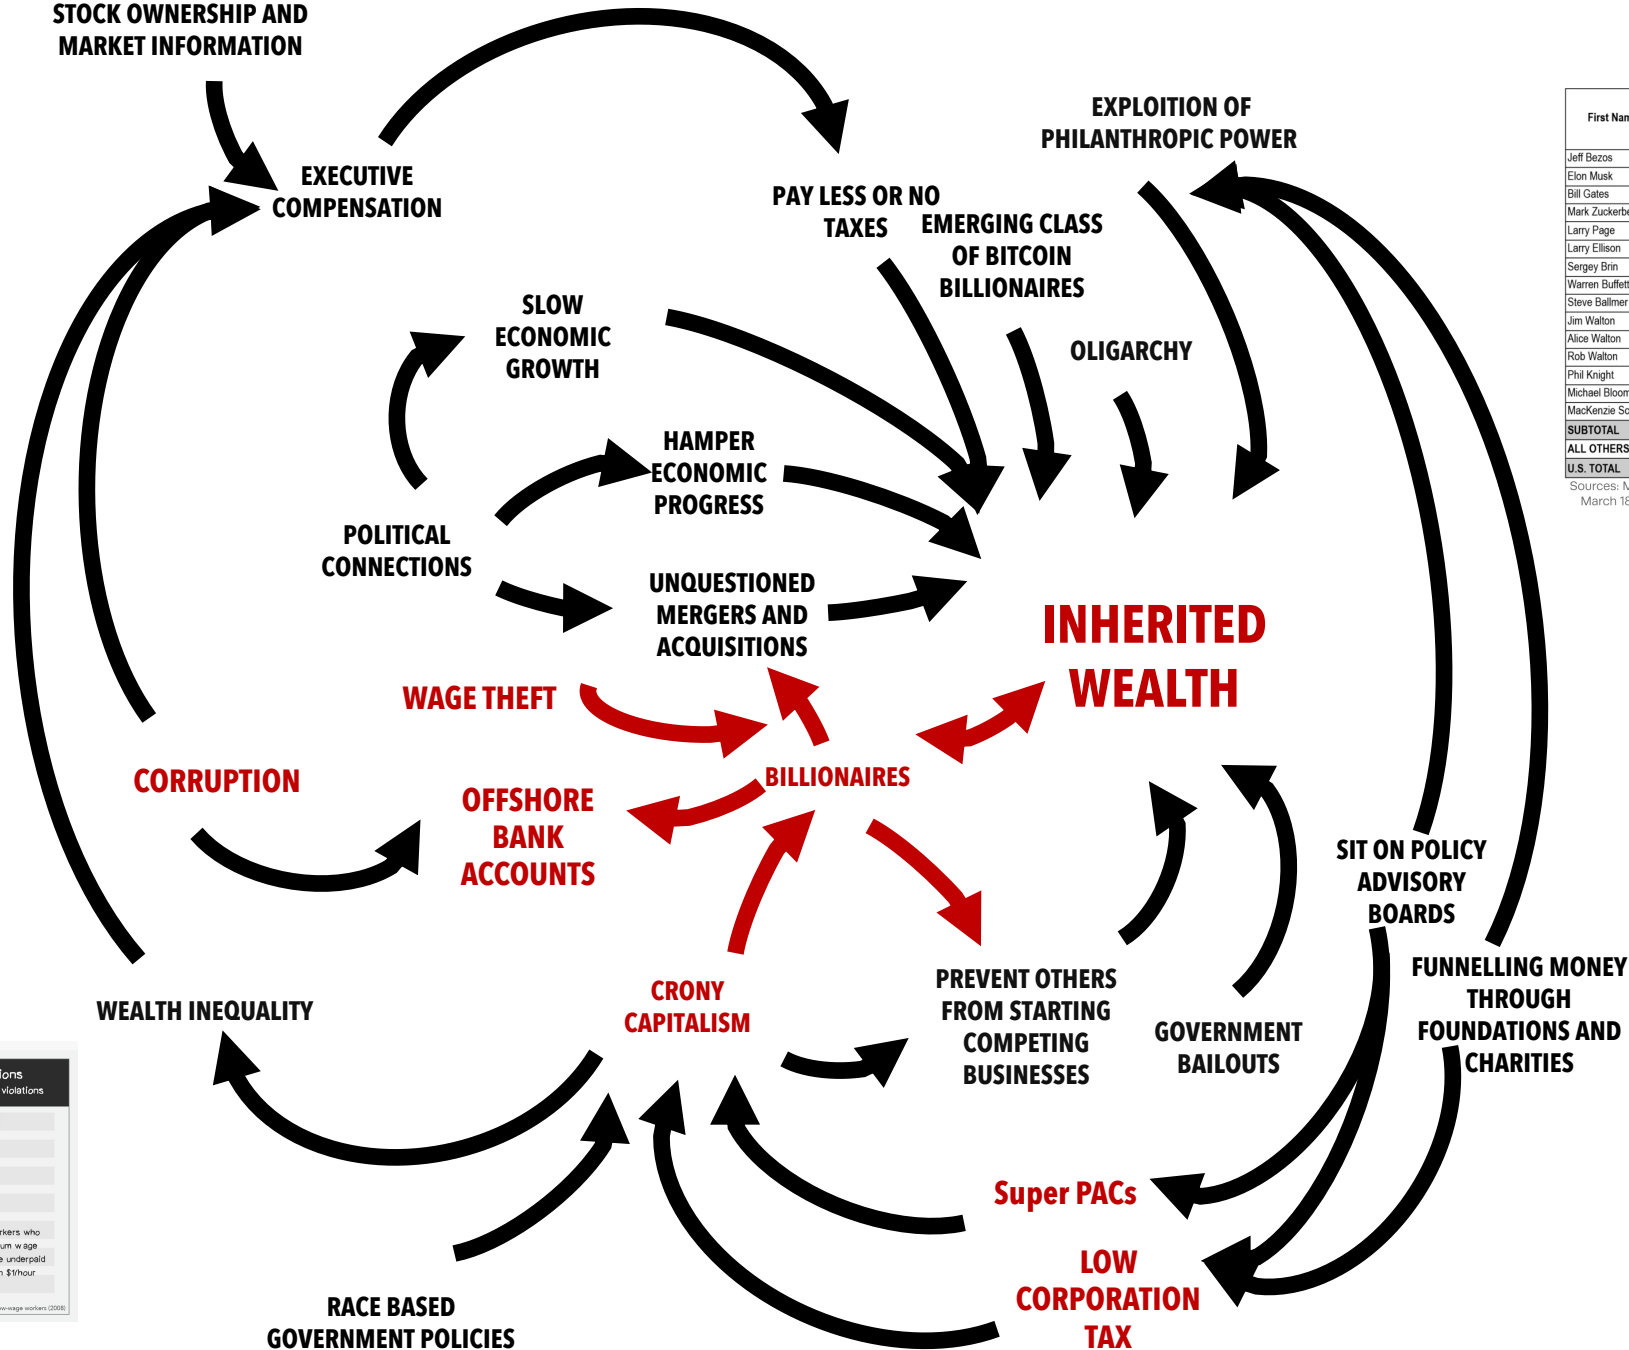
STOCK OWNERSHIP AND MARKET INFORMATION

EXECUTIVE COMPENSATION

PAY LESS OR NO TAXES

EXPLOITION OF PHILANTHROPIC POWER

EMERGING CLASS OF BITCOIN BILLIONAIRES

SLOW ECONOMIC GROWTH

OLIGARCHY

HAMPER ECONOMIC PROGRESS

POLITICAL CONNECTIONS

UNQUESTIONED MERGERS AND ACQUISITIONS

INHERITED WEALTH

WAGE THEFT

CORRUPTION

BILLIONAIRES

OFFSHORE BANK ACCOUNTS

SIT ON POLICY ADVISORY BOARDS

FUNNELLING MONEY THROUGH FOUNDATIONS AND CHARITIES

WEALTH INEQUALITY

CRONY CAPITALISM

PREVENT OTHERS FROM STARTING COMPETING BUSINESSES

GOVERNMENT BAILOUTS

Super PACs

LOW CORPORATION TAX

RACE BASED GOVERNMENT POLICIES

| First Nam |
|---|
| Jeff Bezos |
| Elon Musk |
| Bill Gates |
| Mark Zuckerbe |
| Larry Page |
| Larry Ellison |
| Sergey Brin |
| Warren Buffett |
| Steve Ballmer |
| Jim Walton |
| Alice Walton |
| Rob Walton |
| Phil Knight |
| Michael Bloom |
| MacKenzie Sc |
| SUBTOTAL |
| ALL OTHERS |
| U.S. TOTAL |

Sources: M
March 18

ions
violations
rkers who
um wage
e underpaid
n $1/hour
w-wage workers (2008)